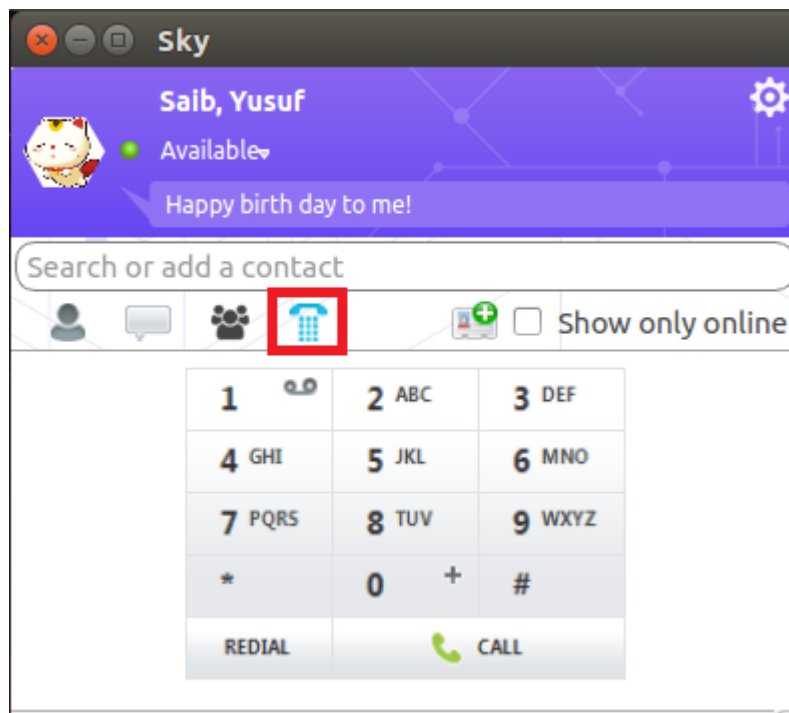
Sky

Saib, Yusuf

Available

Happy birth day to me!

Search or add a contact

Show only online

| 1 | 2 ABC | 3 DEF |
|---|---|---|
| 4 GHI | 5 JKL | 6 MNO |
| 7 PQRS | 8 TUV | 9 WXYZ |
| * | 0 + | # |
| REDIAL | CALL | |